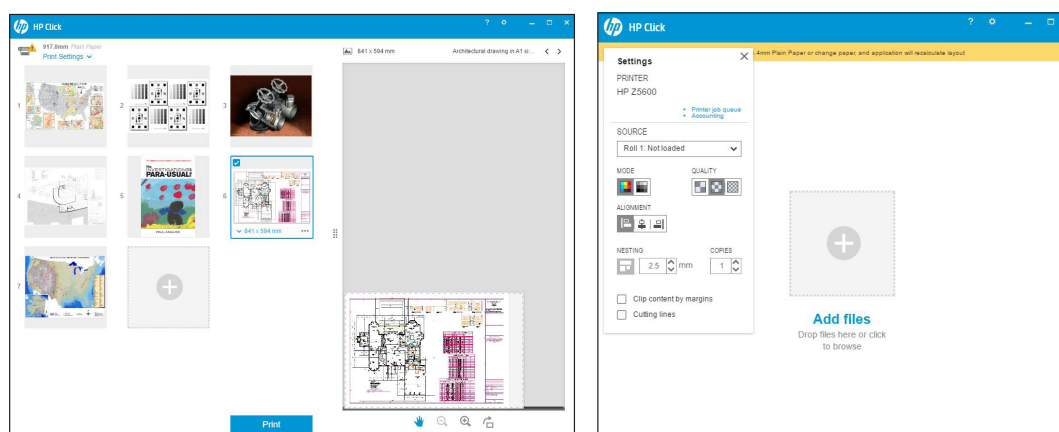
HP Click

917.0mm Plain Paper
Print Settings

841 x 594 mm
Architectural drawing in A1 si...

1
2
3
4
5
PARA-USUAL!
6
841 x 594 mm
7

Print

HP Click

.4mm Plain Paper or change paper, and application will recalculate layout

Settings

PRINTER
HP Z5600

Printer job queue
Accounting

SOURCE
Roll 1: Not loaded

MODE
QUALITY

ALIGNMENT

NESTING
2.5 mm
COPIES
1

Clip content by margins
Cutting lines

Add files
Drop files here or click to browse